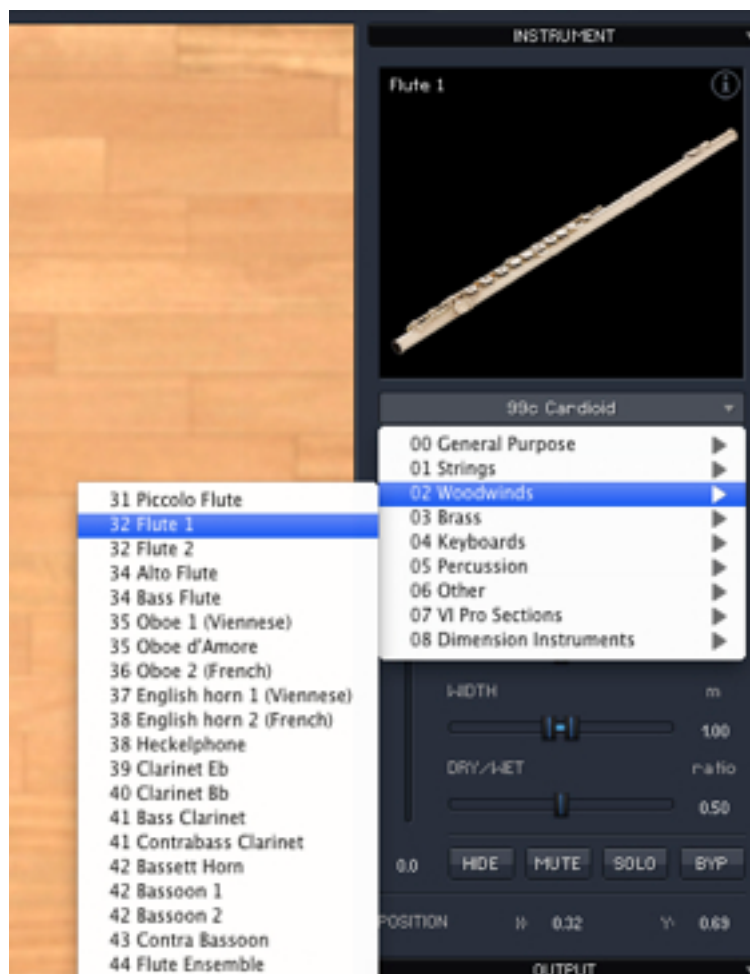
INSTRUMENT

Flute 1

99c Cardioid

00 General Purpose
01 Strings
02 Woodwinds
03 Brass
04 Keyboards
05 Percussion
06 Other
07 VI Pro Sections
08 Dimension Instruments

31 Piccolo Flute
32 Flute 1
32 Flute 2
34 Alto Flute
34 Bass Flute
35 Oboe 1 (Viennese)
35 Oboe d'Amore
36 Oboe 2 (French)
37 English horn 1 (Viennese)
38 English horn 2 (French)
38 Heckelphone
39 Clarinet Eb
40 Clarinet Bb
41 Bass Clarinet
41 Contrabass Clarinet
42 Bassett Horn
42 Bassoon 1
42 Bassoon 2
43 Contra Bassoon
44 Flute Ensemble

WIDTH m
1.00
DRY/WET ratio
0.50

0.0 HIDE MUTE SOLO BYP

POSITION X: 0.32 Y: 0.69

OUTPUT